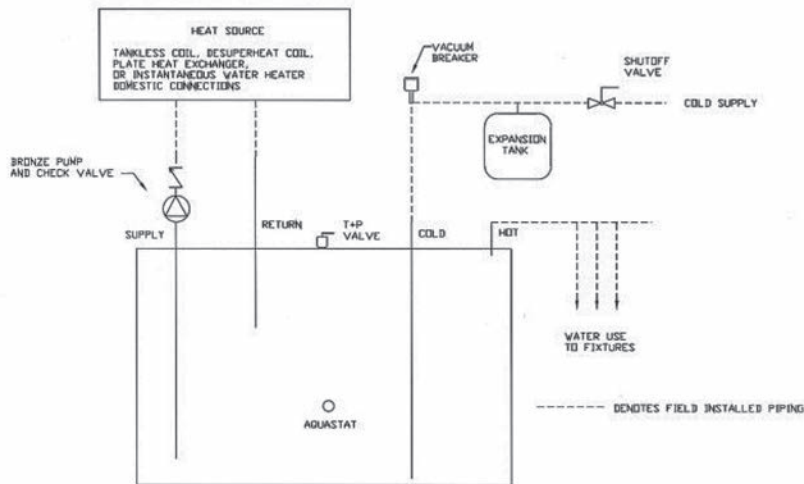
HEAT SOURCE

TANKLESS COIL, DESUPERHEAT COIL, PLATE HEAT EXCHANGER, OR INSTANTANEOUS WATER HEATER DOMESTIC CONNECTIONS

VACUUM BREAKER

SHUTOFF VALVE

COLD SUPPLY

EXPANSION TANK

BRONZE PUMP AND CHECK VALVE

SUPPLY

RETURN

T+P VALVE

COLD

HOT

WATER USE TO FIXTURES

AQUASTAT

------- DENOTES FIELD INSTALLED PIPING